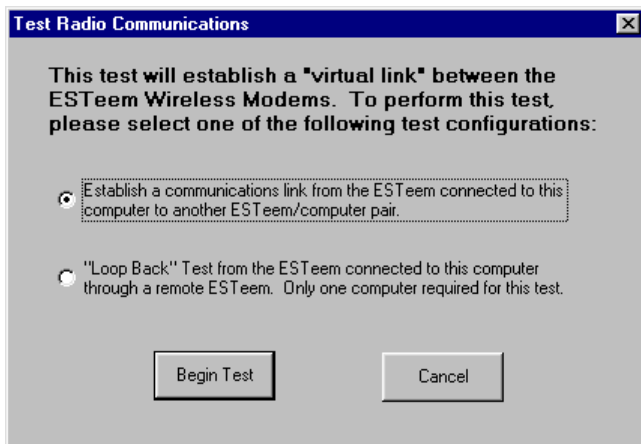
Test Radio Communications

This test will establish a "virtual link" between the ESTeem Wireless Modems. To perform this test, please select one of the following test configurations:

Establish a communications link from the ESTeem connected to this computer to another ESTeem/computer pair.

"Loop Back" Test from the ESTeem connected to this computer through a remote ESTeem. Only one computer required for this test.

Begin Test

Cancel